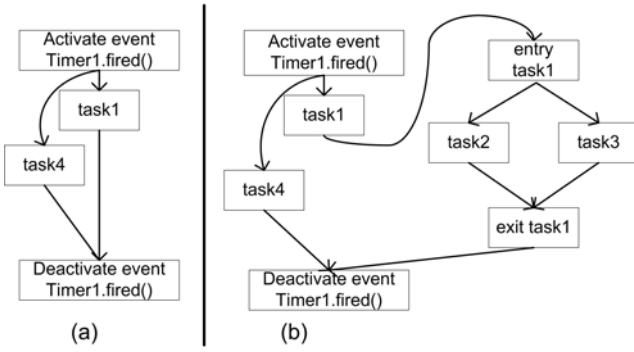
Activate event Timer1.fired()

task1

task4

Deactivate event Timer1.fired()

(a)

Activate event Timer1.fired()

task1

task4

entry task1

task2

task3

exit task1

Deactivate event Timer1.fired()

(b)